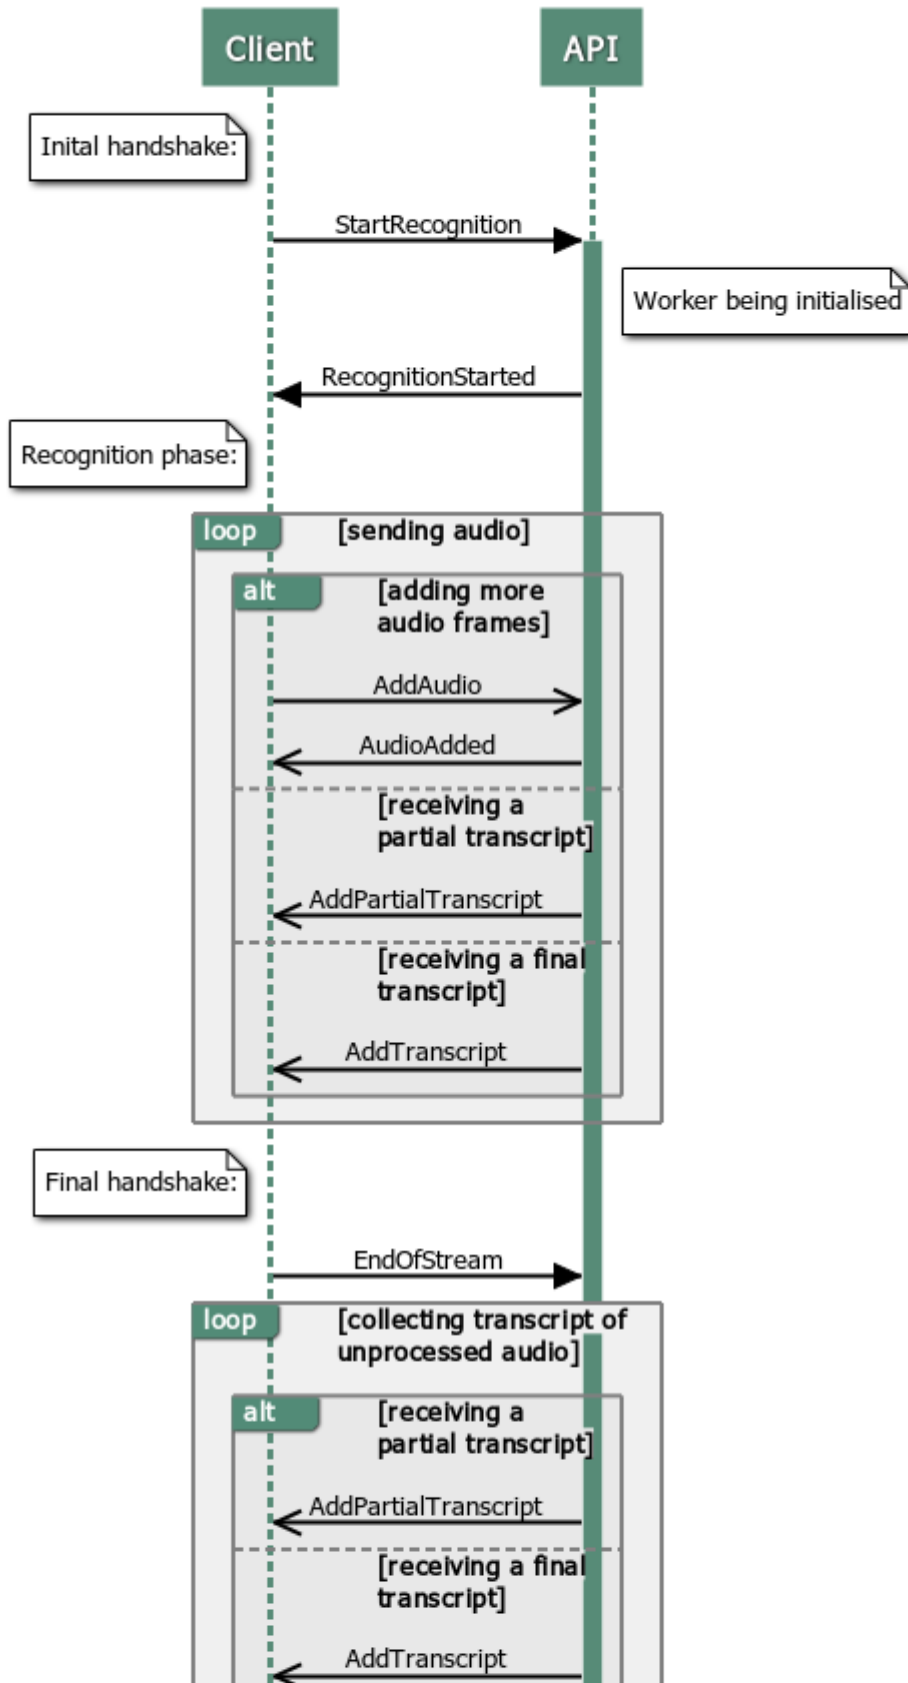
Client

API

Inital handshake:

StartRecognition

Worker being initialised

RecognitionStarted

Recognition phase:

loop [sending audio]

alt [adding more audio frames]

AddAudio

AudioAdded

[receiving a partial transcript]

AddPartialTranscript

[receiving a final transcript]

AddTranscript

Final handshake:

EndOfStream

loop [collecting transcript of unprocessed audio]

alt [receiving a partial transcript]

AddPartialTranscript

[receiving a final transcript]

AddTranscript